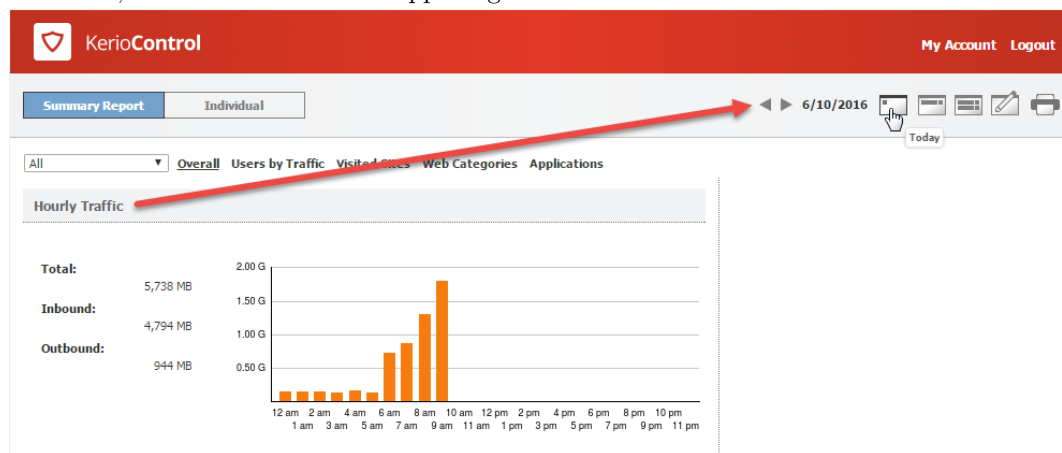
KerioControl

My Account Logout

Summary Report Individual

6/10/2016

Today

All Overall Users by Traffic Visited Sites Web Categories Applications

Hourly Traffic

Total:
5,738 MB
Inbound:
4,794 MB
Outbound:
944 MB

2.00 G
1.50 G
1.00 G
0.50 G

12 am 1 am 2 am 3 am 4 am 5 am 6 am 7 am 8 am 9 am 10 am 11 am 12 pm 1 pm 2 pm 3 pm 4 pm 5 pm 6 pm 7 pm 8 pm 9 pm 10 pm 11 pm